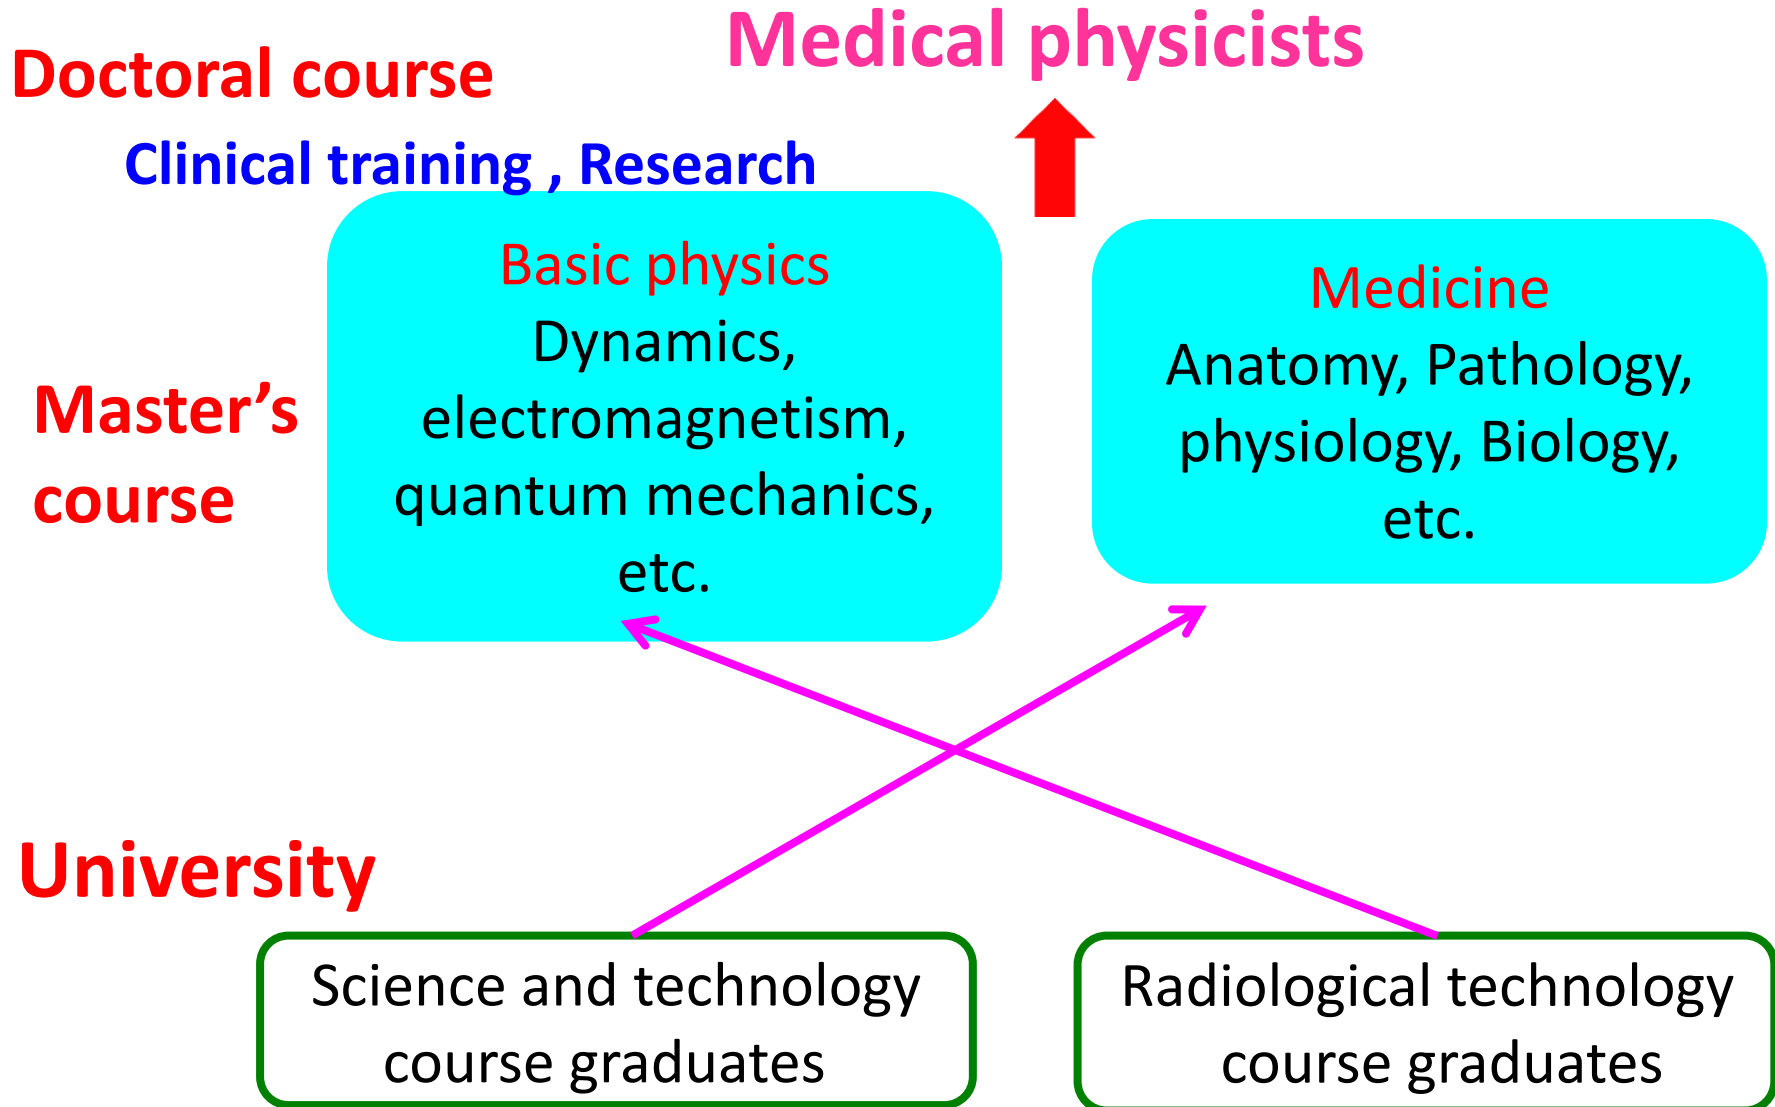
Medical physicists

Doctoral course

Clinical training , Research

Basic physics
Dynamics, electromagnetism, quantum mechanics, etc.

Medicine
Anatomy, Pathology, physiology, Biology, etc.

Master's course

University

Science and technology course graduates

Radiological technology course graduates